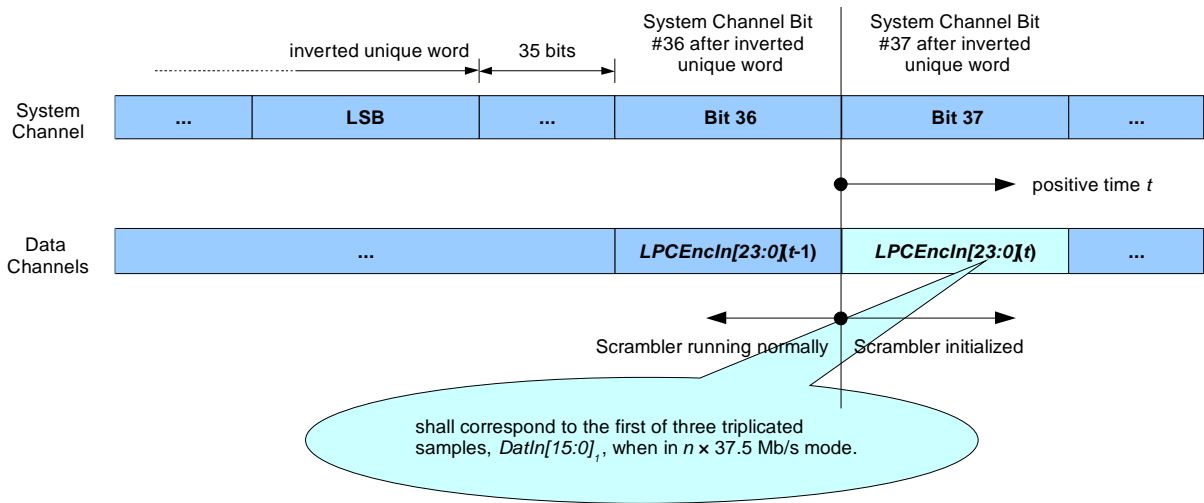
inverted unique word

35 bits

System Channel Bit #36 after inverted unique word

System Channel Bit #37 after inverted unique word

System Channel

| ... | LSB | ... | Bit 36 | Bit 37 | ... |
|---|---|---|---|---|---|

positive time $t$

Data Channels

| ... | LPCEncIn[23:0](t-1) | LPCEncIn[23:0](t) | ... |
|---|---|---|---|

Scrambler running normally

Scrambler initialized

shall correspond to the first of three triplicated samples, $DatIn[15:0]_1$, when in $n \times 37.5$ Mb/s mode.